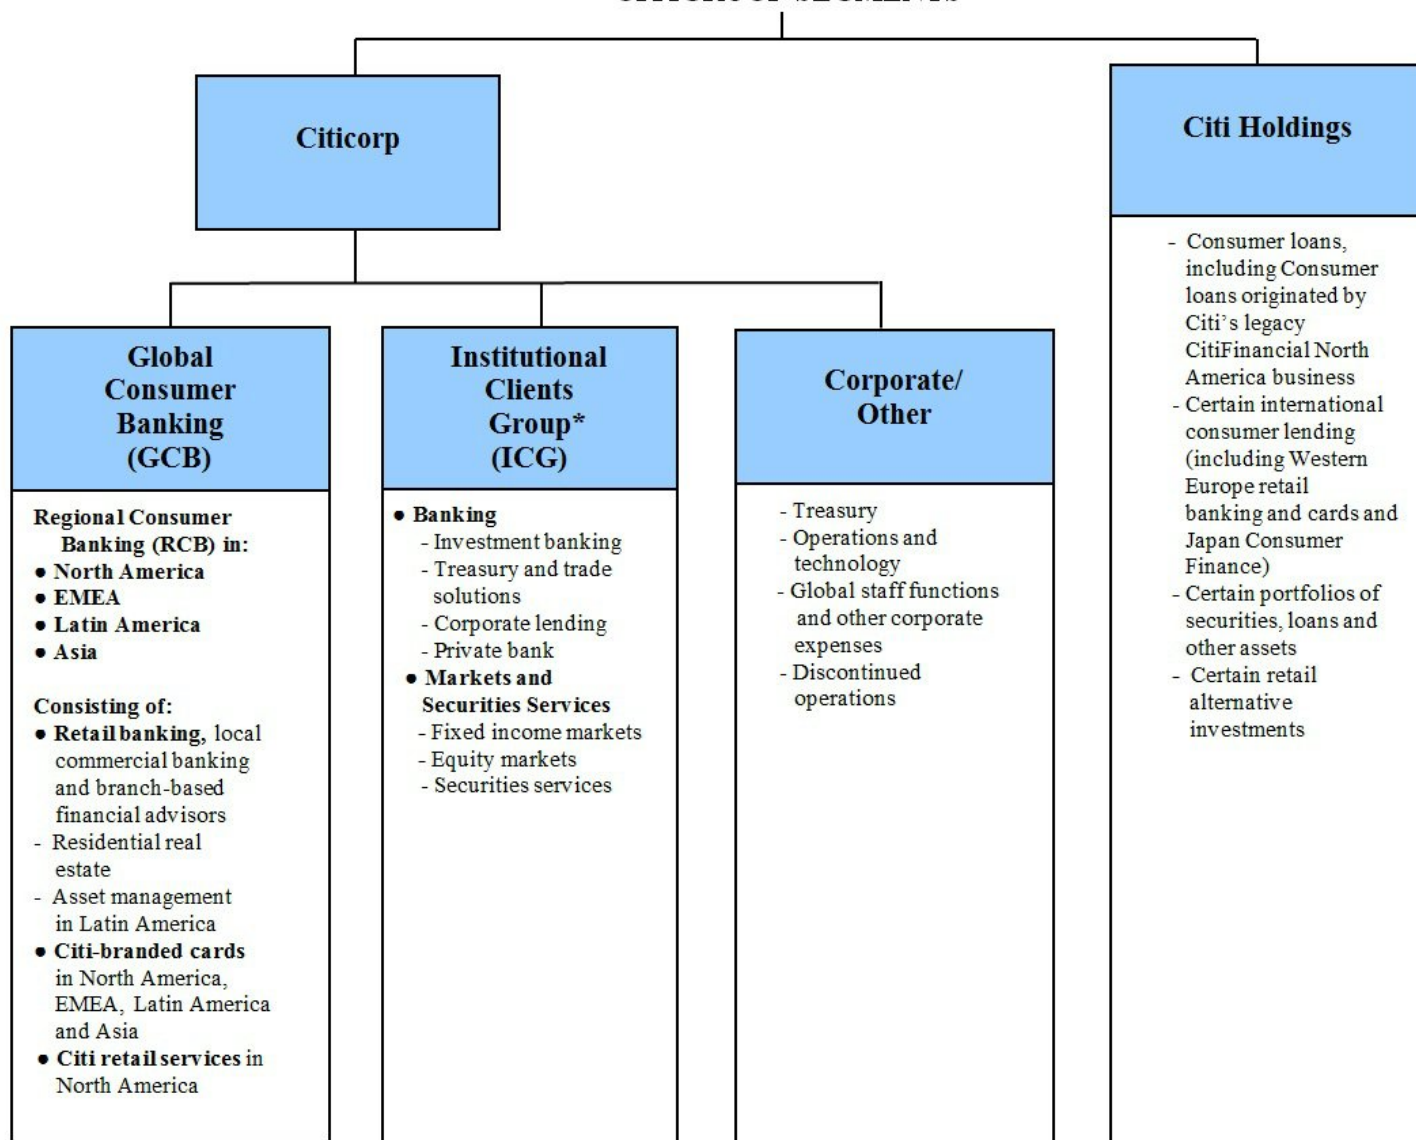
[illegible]

Citicorp

Citi Holdings

- Consumer loans, including Consumer loans originated by Citi's legacy CitiFinancial North America business
- Certain international consumer lending (including Western Europe retail banking and cards and Japan Consumer Finance)
- Certain portfolios of securities, loans and other assets
- Certain retail alternative investments

Global Consumer Banking (GCB)

Regional Consumer Banking (RCB) in:
• North America
• EMEA
• Latin America
• Asia

Consisting of:
• Retail banking, local commercial banking and branch-based financial advisors
- Residential real estate
- Asset management in Latin America
• Citi-branded cards in North America, EMEA, Latin America and Asia
• Citi retail services in North America

Institutional Clients Group* (ICG)

• Banking
- Investment banking
- Treasury and trade solutions
- Corporate lending
- Private bank
• Markets and Securities Services
- Fixed income markets
- Equity markets
- Securities services

Corporate/ Other

- Treasury
- Operations and technology
- Global staff functions and other corporate expenses
- Discontinued operations